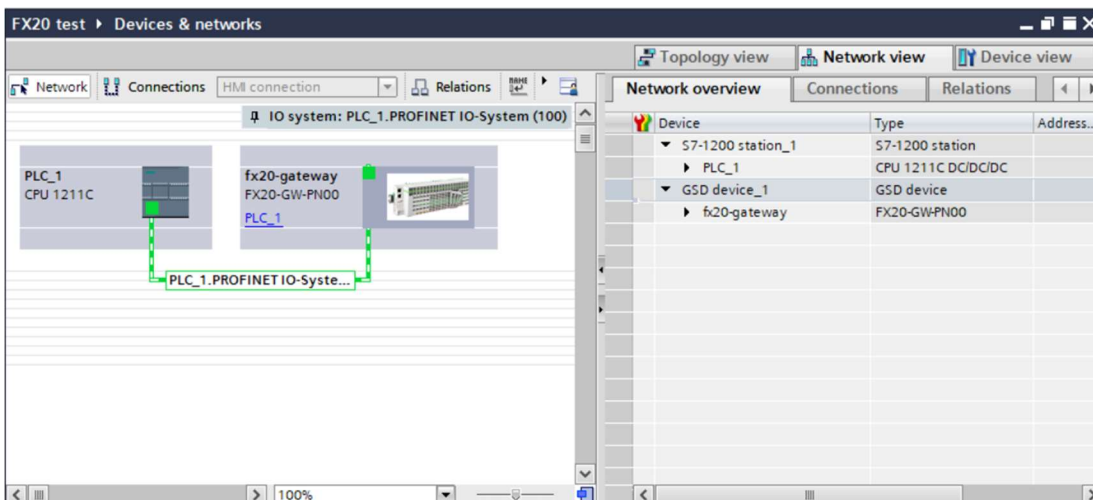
FX20 test ▸ Devices & networks

Topology view | Network view | Device view

Network | Connections | HMI connection | Relations

IO system: PLC_1.PROFINET IO-System (100)

PLC_1
CPU 1211C

fx20-gateway
FX20-GW-PN00
PLC_1

PLC_1.PROFINET IO-Syste...

100%

Network overview | Connections | Relations

| Device | Type | Address... |
|---|---|---|
| ▾ S7-1200 station_1 | S7-1200 station | |
| ▸ PLC_1 | CPU 1211C DC/DC/DC | |
| ▾ GSD device_1 | GSD device | |
| ▸ fx20-gateway | FX20-GW-PN00 | |